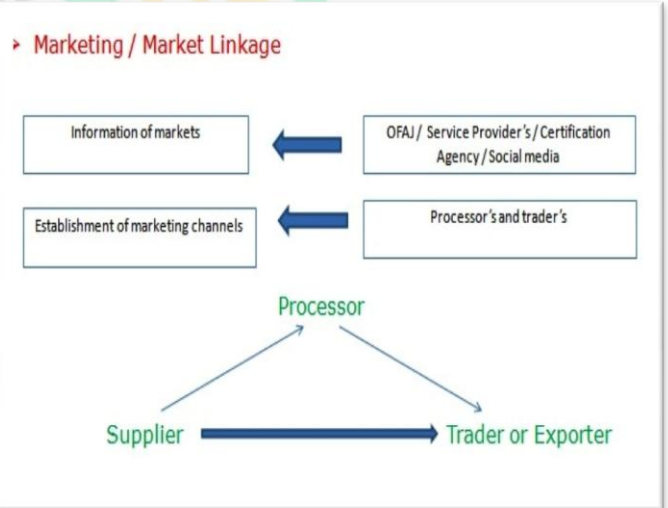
Marketing / Market Linkage

Information of markets

OFAJ / Service Provider's / Certification Agency / Social media

Establishment of marketing channels

Processor's and trader's

Processor

Supplier

Trader or Exporter